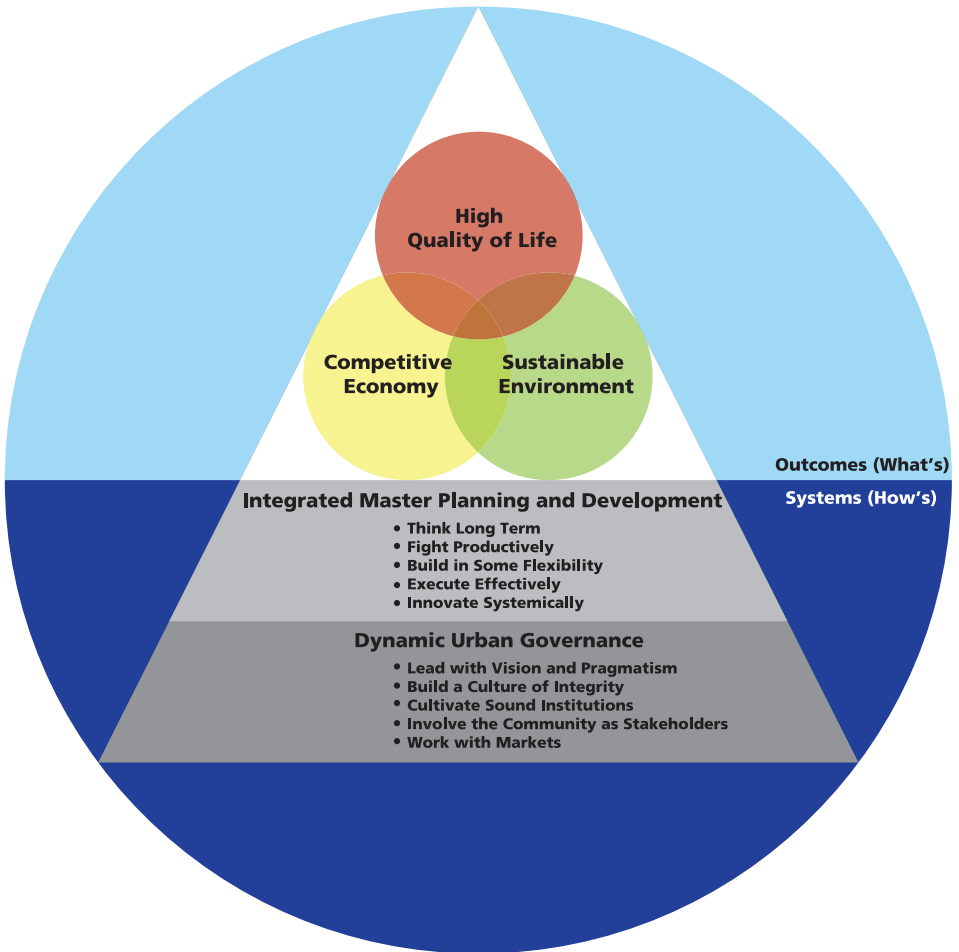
High Quality of Life

Competitive Economy

Sustainable Environment

Outcomes (What's)

Systems (How's)

Integrated Master Planning and Development

• Think Long Term
• Fight Productively
• Build in Some Flexibility
• Execute Effectively
• Innovate Systemically

Dynamic Urban Governance

• Lead with Vision and Pragmatism
• Build a Culture of Integrity
• Cultivate Sound Institutions
• Involve the Community as Stakeholders
• Work with Markets